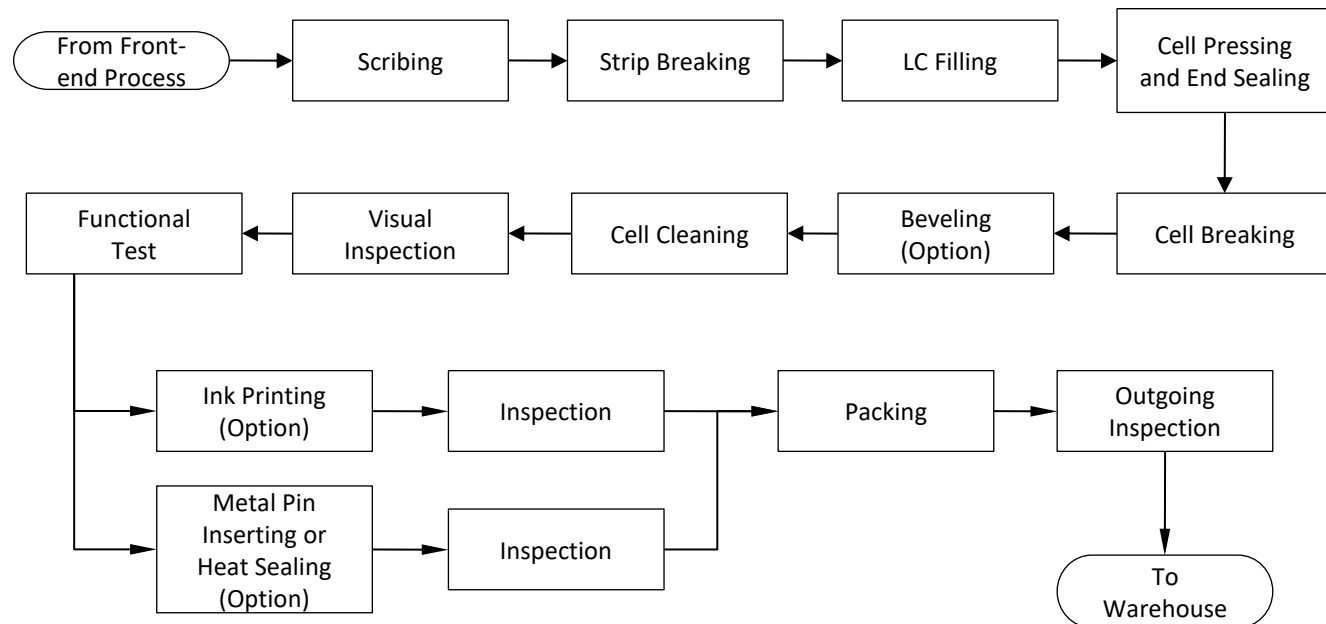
From Front-end Process

Scribing

Strip Breaking

LC Filling

Cell Pressing and End Sealing

Cell Breaking

Beveling (Option)

Cell Cleaning

Visual Inspection

Functional Test

Ink Printing (Option)

Inspection

Metal Pin Inserting or Heat Sealing (Option)

Inspection

Packing

Outgoing Inspection

To Warehouse